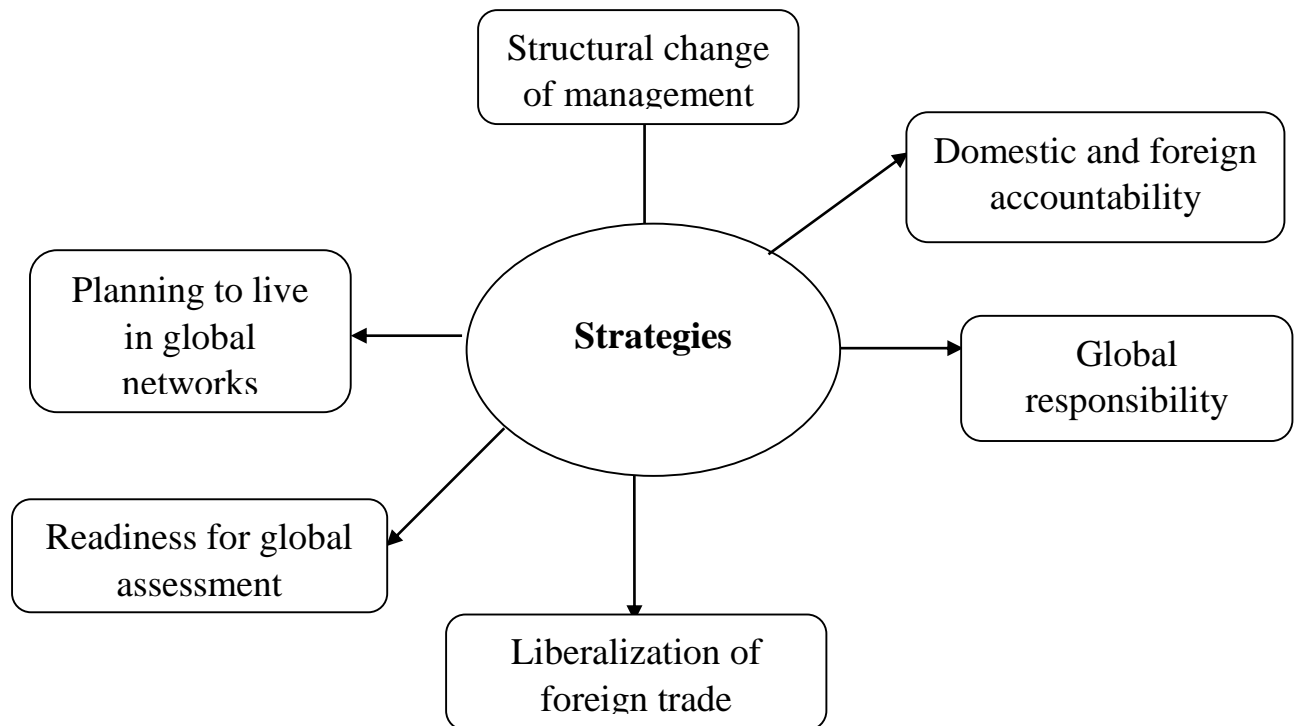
Structural change of management

Domestic and foreign accountability

Planning to live in global networks

Strategies

Global responsibility

Readiness for global assessment

Liberalization of foreign trade